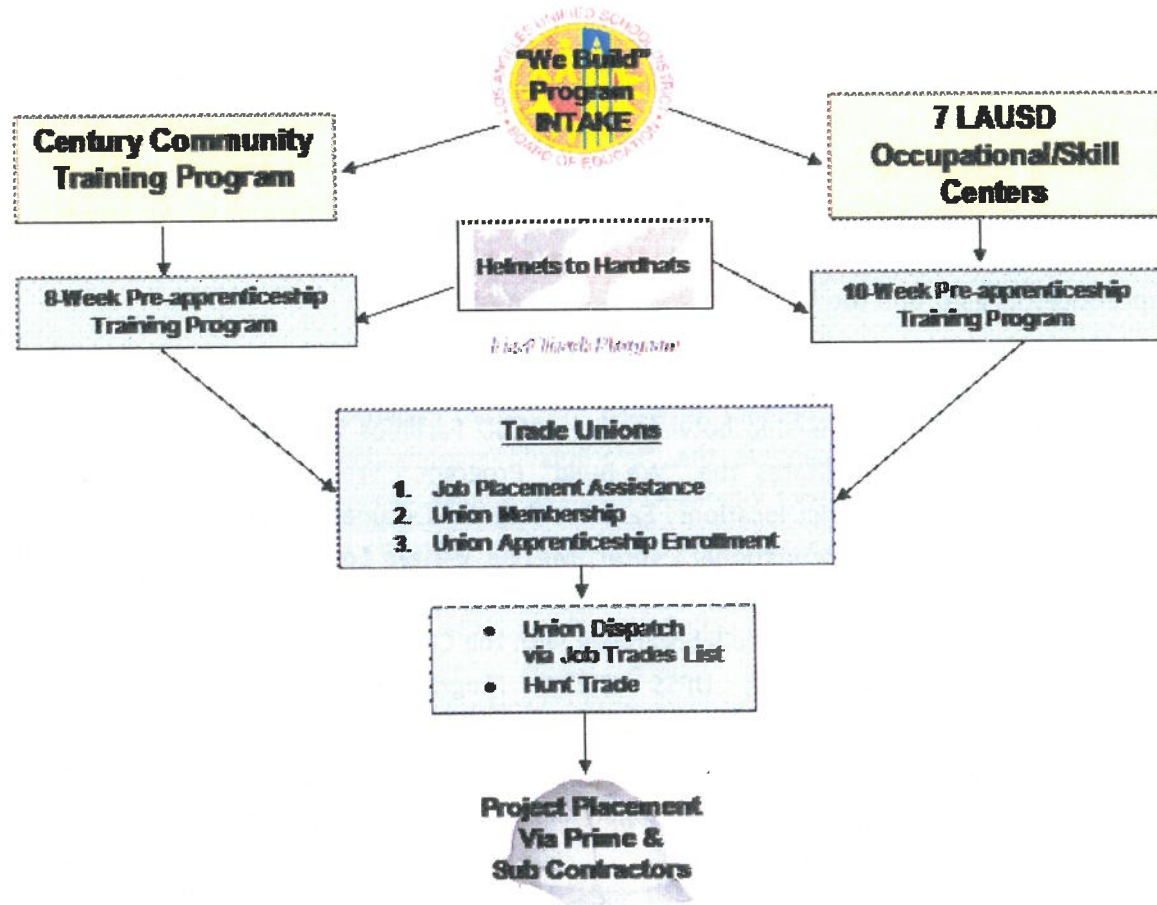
LOS ANGELES UNIFIED SCHOOL DISTRICT BOARD OF EDUCATION

"We Build" Program INTAKE

Century Community Training Program

7 LAUSD Occupational/Skill Centers

Helmets to Hardhats

8-Week Pre-apprenticeship Training Program

10-Week Pre-apprenticeship Training Program

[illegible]

Trade Unions

1. Job Placement Assistance
2. Union Membership
3. Union Apprenticeship Enrollment

• Union Dispatch via Job Trades List
• Hunt Trade

Project Placement Via Prime & Sub Contractors